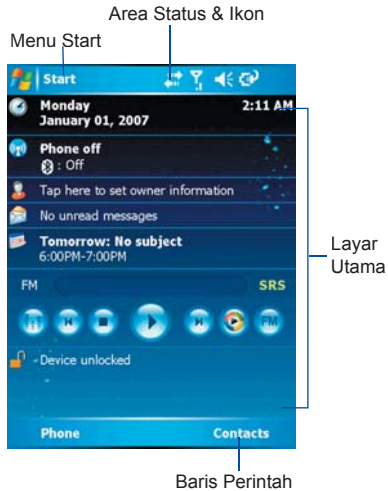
Area Status & Ikon

Menu Start

Start

Monday
January 01, 2007

2:11 AM

Phone off
: Off

Tap here to set owner information

No unread messages

Tomorrow: No subject
6:00PM-7:00PM

FM

SRS

FM

Device unlocked

Layar Utama

Phone

Contacts

Baris Perintah